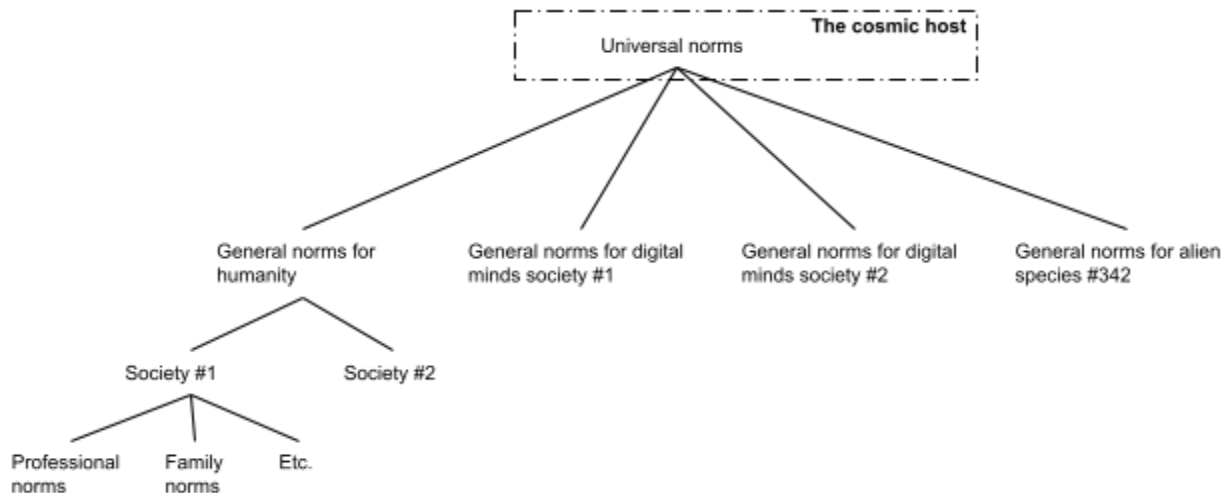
The cosmic host

Universal norms

General norms for humanity

General norms for digital minds society #1

General norms for digital minds society #2

General norms for alien species #342

Society #1

Society #2

Professional norms

Family norms

Etc.